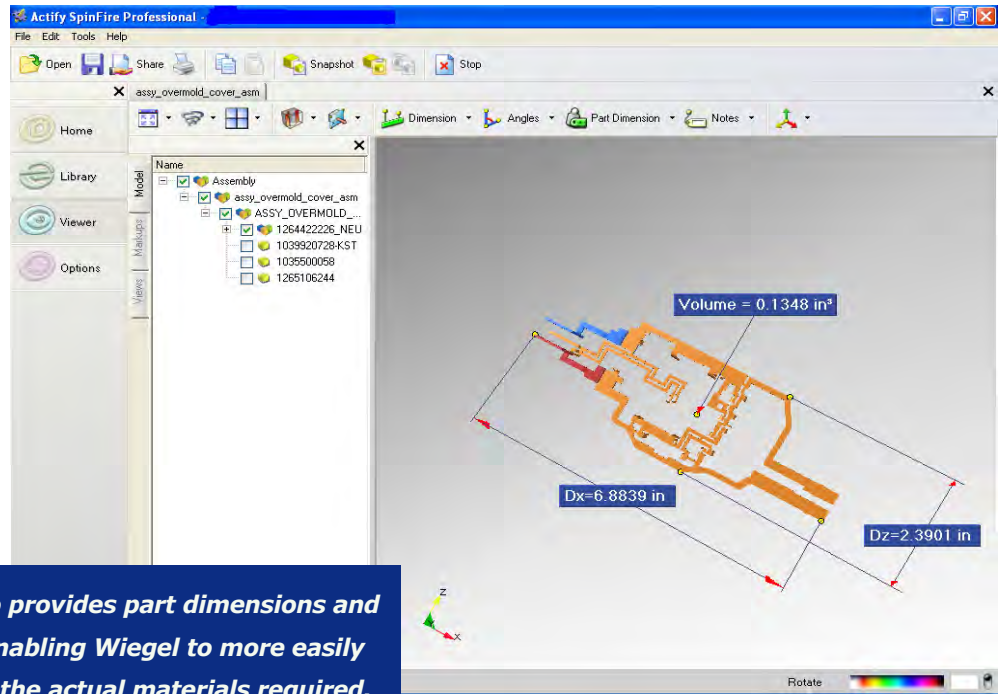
Actify SpinFire Professional -

File Edit Tools Help

Open Share Snapshot Stop

assy_overmold_cover_asm

Home

Library

Viewer

Options

Dimension Angles Part Dimension Notes

Model Markups Views

Name

Assembly

assy_overmold_cover_asm

ASSY_OVERMOLD_...

1264422226_NEU

1039920728-KST

1035500058

1265106244

Volume = 0.1348 in³

Dx=6.8839 in

Dz=2.3901 in

Z

X

Rotate

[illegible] provides part dimensions and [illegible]nabling Wiegel to more easily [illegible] the actual materials required.